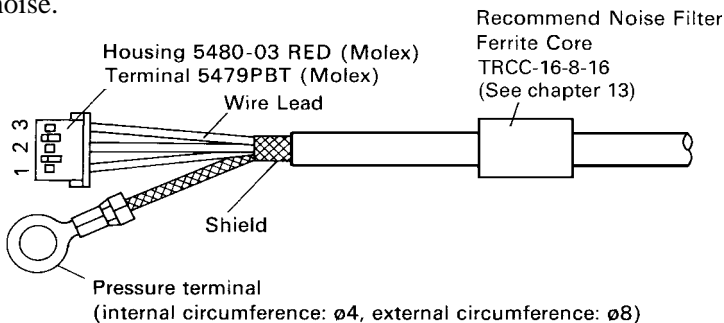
noise.

Recommend Noise Filter
Ferrite Core
TRCC-16-8-16
(See chapter 13)

Housing 5480-03 RED (Molex)
Terminal 5479PBT (Molex)

Wire Lead

1 2 3

Shield

Pressure terminal
(internal circumference: ø4, external circumference: ø8)